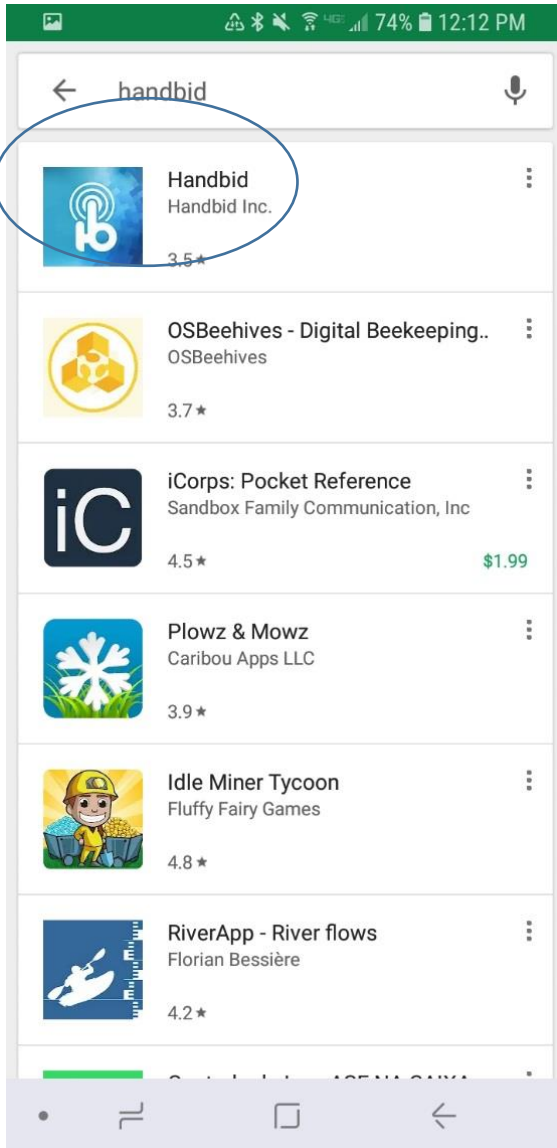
74% 12:12 PM

handbid

Handbid
Handbid Inc.
3.5 ★

OSBeehives - Digital Beekeeping..
OSBeehives
3.7 ★

iCorps: Pocket Reference
Sandbox Family Communication, Inc
4.5 ★
$1.99

Plowz & Mowz
Caribou Apps LLC
3.9 ★

Idle Miner Tycoon
Fluffy Fairy Games
4.8 ★

RiverApp - River flows
Florian Bessière
4.2 ★

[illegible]